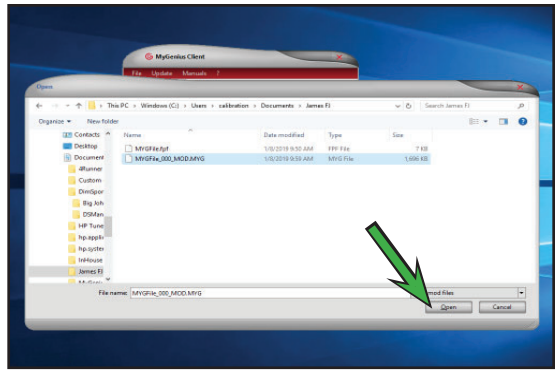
MyGenius Client

File Update Manuals ?

Open

← → ↑ This PC › Windows (C:) › Users › calibration › Documents › James FI

Search James FI

Organize ▾ New folder

Contacts
Desktop
Document
4Runner
Custom
DimSpor
Big Joh
DSMan
HP Tune
hp.applic
hp.syster
InHouse
James FI
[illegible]

Name
Date modified
Type
Size

MYGFile.fpf
1/8/2019 9:50 AM
FPF File
7 KB

MYGFile_000_MOD.MYG
1/8/2019 9:55 AM
MYG File
1,696 KB

File name: MYGFile_000_MOD.MYG

mod files

Open

Cancel